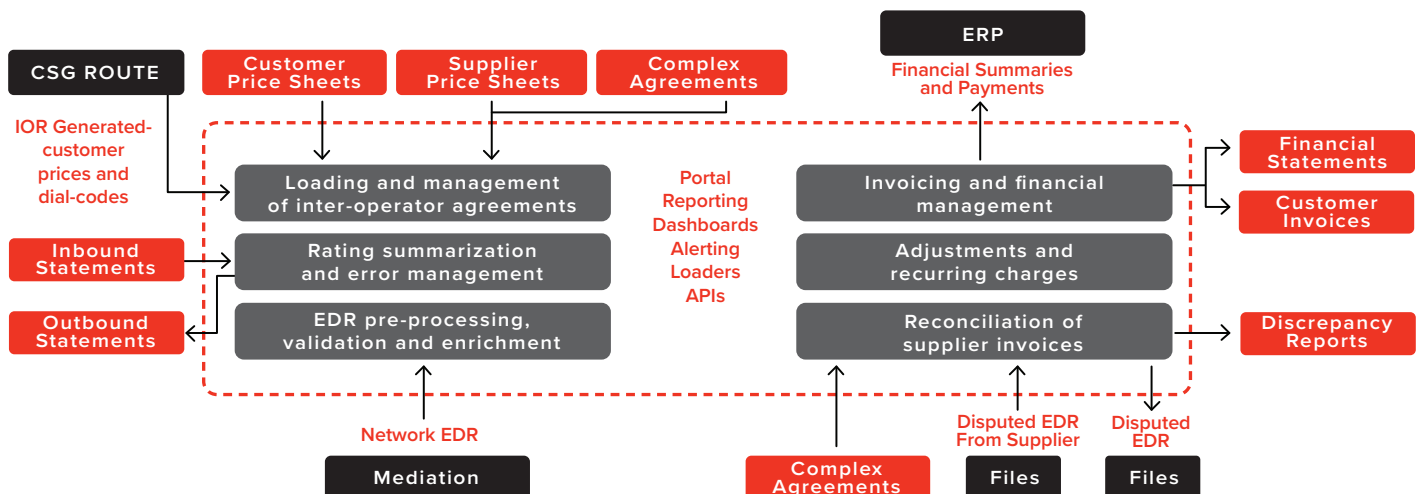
ERP

CSG ROUTE

Customer Price Sheets

Supplier Price Sheets

Complex Agreements

Financial Summaries and Payments

IOR Generated-customer prices and dial-codes

Loading and management of inter-operator agreements

Portal
Reporting
Dashboards
Alerting
Loaders
APIs

Invoicing and financial management

Financial Statements

Customer Invoices

Inbound Statements

Rating summarization and error management

Adjustments and recurring charges

Outbound Statements

EDR pre-processing, validation and enrichment

Reconciliation of supplier invoices

Discrepancy Reports

Network EDR

Disputed EDR From Supplier

Disputed EDR

Mediation

Complex Agreements

Files

Files